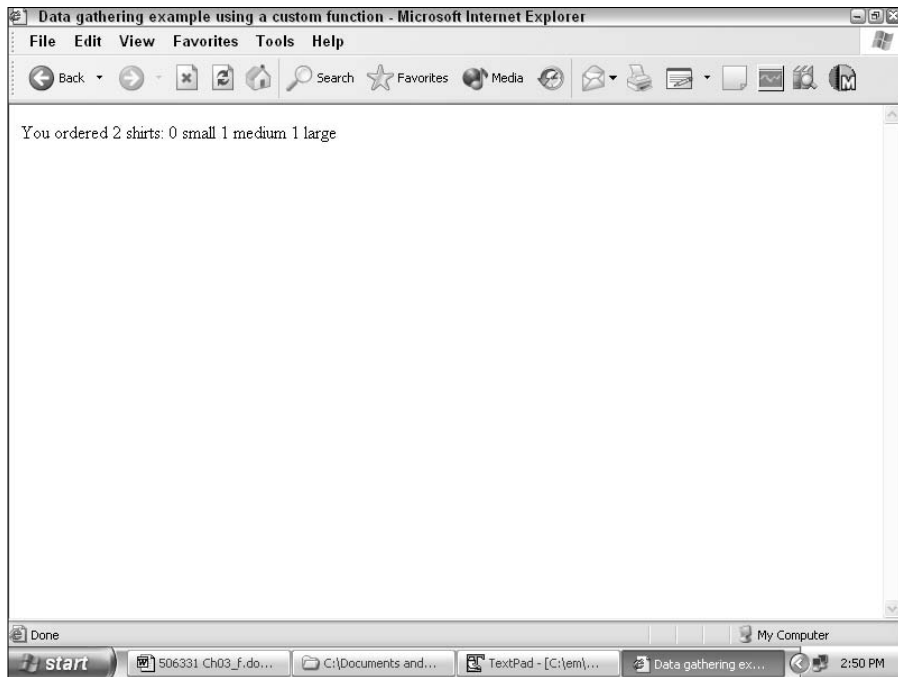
Data gathering example using a custom function - Microsoft Internet Explorer

File Edit View Favorites Tools Help

Back Search Favorites Media

You ordered 2 shirts: 0 small 1 medium 1 large

Done

My Computer

start

506331 Ch03_f.do...

C:\Documents and...

TextPad - [C:\em\...

Data gathering ex...

2:50 PM